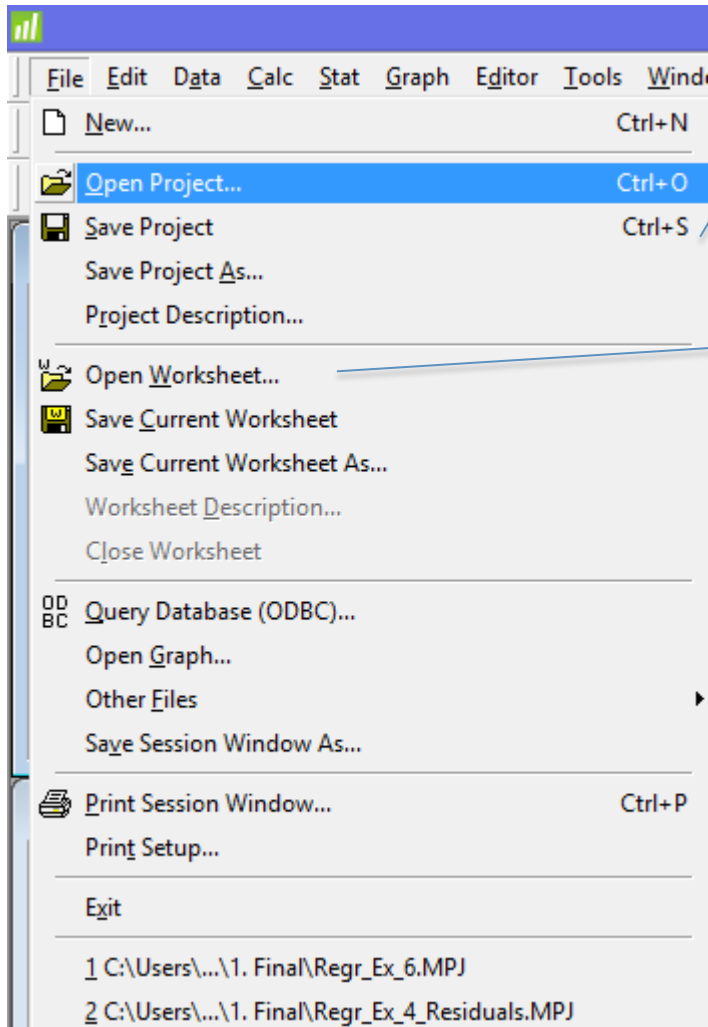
File Edit Data Calc Stat Graph Editor Tools Windo

New... Ctrl+N

Open Project... Ctrl+O

Save Project Ctrl+S

Save Project As...

Project Description...

Open Worksheet...

Save Current Worksheet

Save Current Worksheet As...

Worksheet Description...

Close Worksheet

OD BC Query Database (ODBC)...

Open Graph...

Other Files

Save Session Window As...

Print Session Window... Ctrl+P

Print Setup...

Exit

1 C:\Users\...\1. Final\Regr_Ex_6.MPJ

2 C:\Users\...\1. Final\Regr_Ex_4_Residuals.MPJ